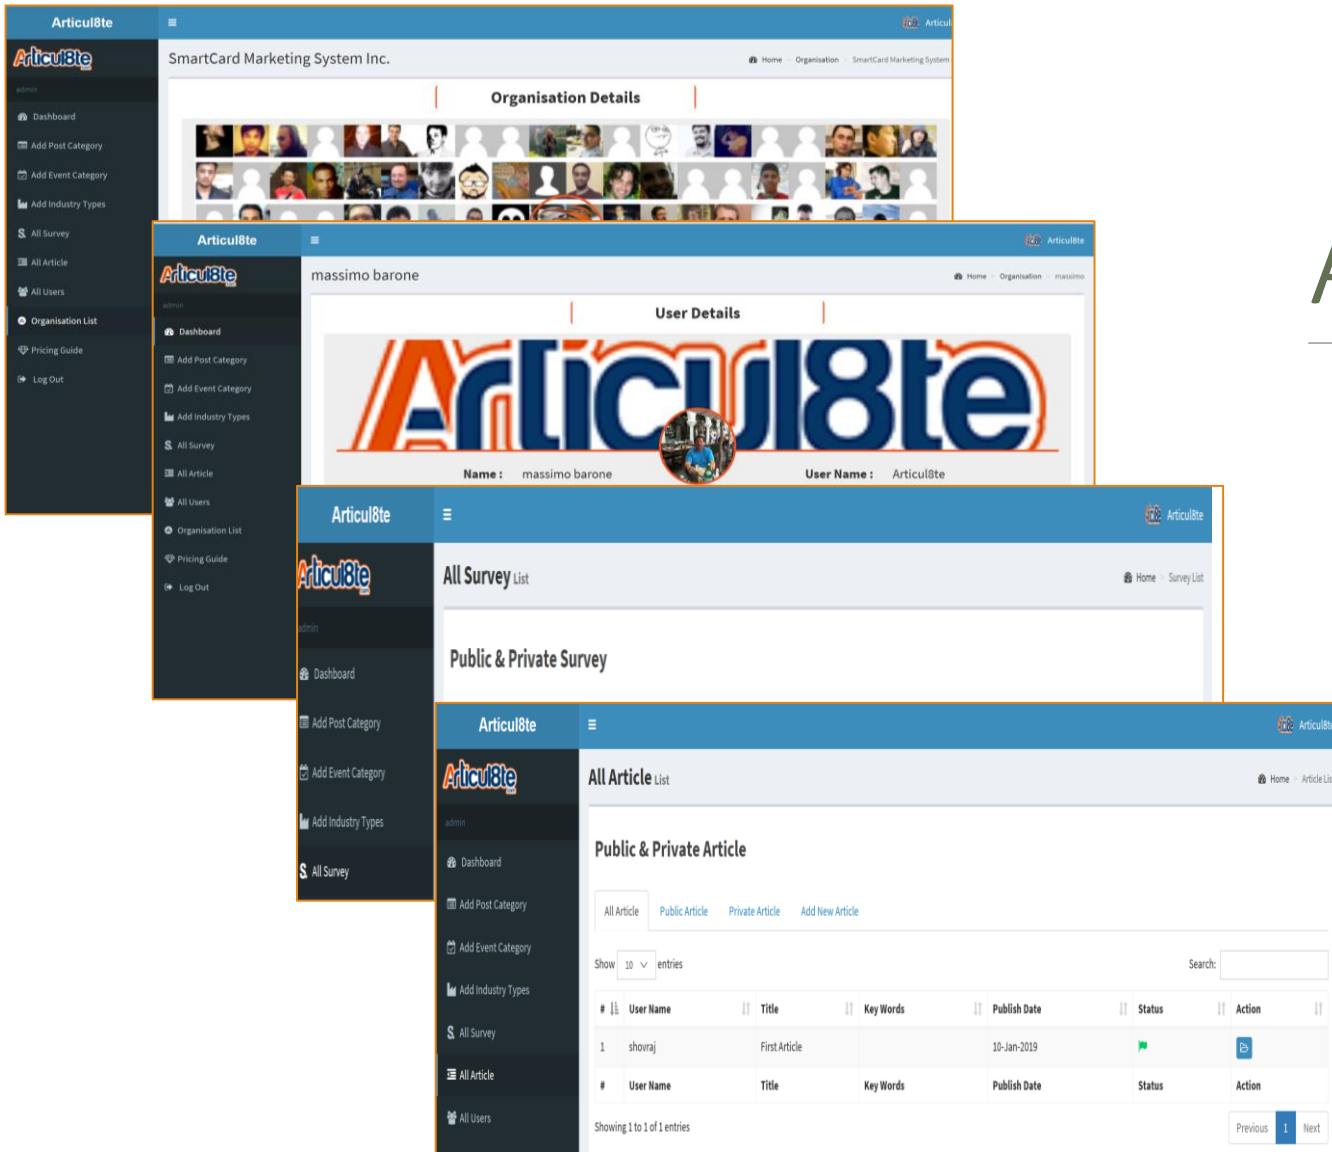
Articul8te
Articul8te
admin
Dashboard
Add Post Category
Add Event Category
Add Industry Types
All Survey
All Article
All Users
Organisation List
Pricing Guide
Log Out
SmartCard Marketing System Inc.
Home > Organisation > SmartCard Marketing System
Organisation Details

Articul8te
Articul8te
admin
Dashboard
Add Post Category
Add Event Category
Add Industry Types
All Survey
All Article
All Users
Organisation List
Pricing Guide
Log Out
massimo barone
Home > Organisation > massimo
User Details
Articul8te
Name : massimo barone
User Name : Articul8te

Articul8te
Articul8te
admin
Dashboard
Add Post Category
Add Event Category
Add Industry Types
All Survey
All Survey List
Home > Survey List
Public & Private Survey

Articul8te
Articul8te
admin
Dashboard
Add Post Category
Add Event Category
Add Industry Types
All Survey
All Article
All Users
All Article List
Home > Article Li
Public & Private Article
All Article | Public Article | Private Article | Add New Article
Show 10 entries
Search:

| # | User Name | Title | Key Words | Publish Date | Status | Action |
|---|---|---|---|---|---|---|
| 1 | shovraj | First Article | | 10-Jan-2019 | | |
| # | User Name | Title | Key Words | Publish Date | Status | Action |

Showing 1 to 1 of 1 entries
Previous 1 Next